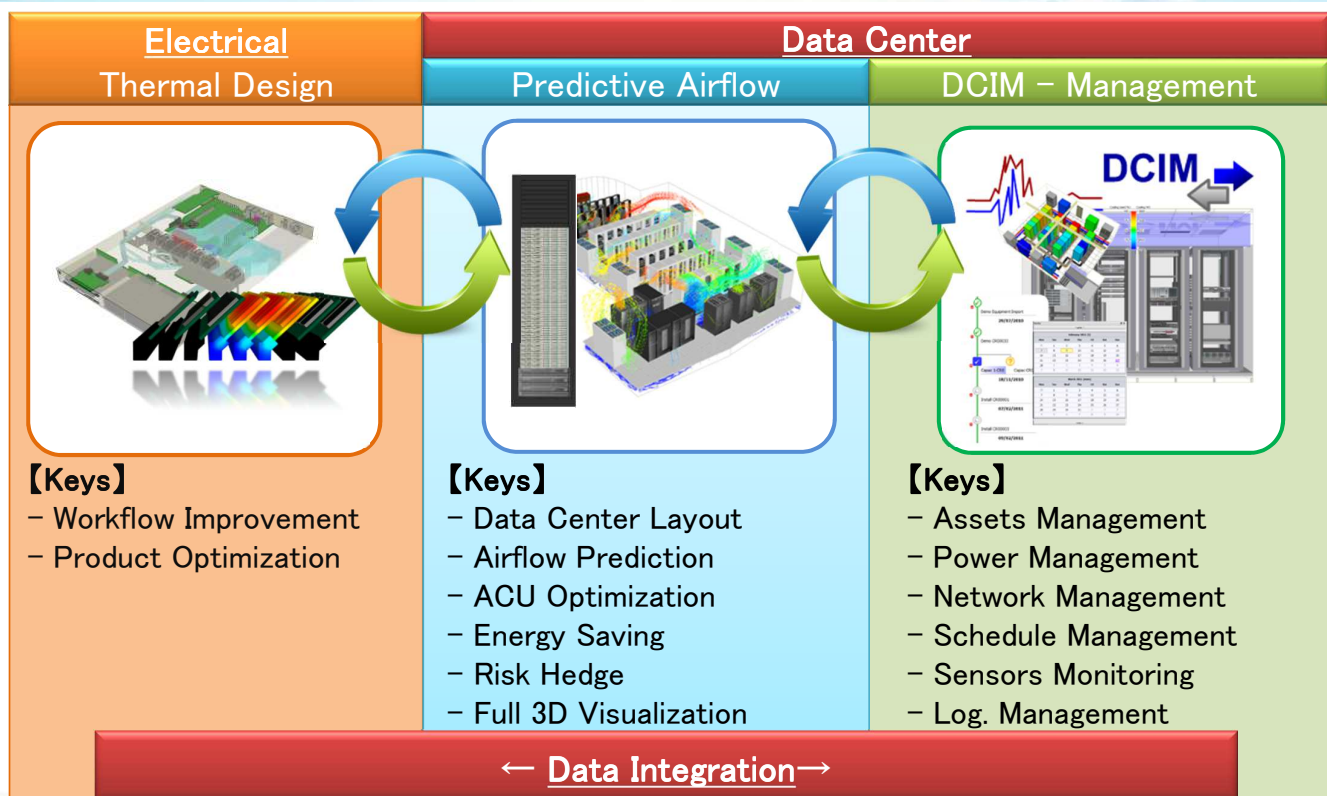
Electrical
Thermal Design

Data Center

Predictive Airflow

DCIM – Management

DCIM

【Keys】
– Workflow Improvement
– Product Optimization

【Keys】
– Data Center Layout
– Airflow Prediction
– ACU Optimization
– Energy Saving
– Risk Hedge
– Full 3D Visualization

【Keys】
– Assets Management
– Power Management
– Network Management
– Schedule Management
– Sensors Monitoring
– Log. Management

← Data Integration →